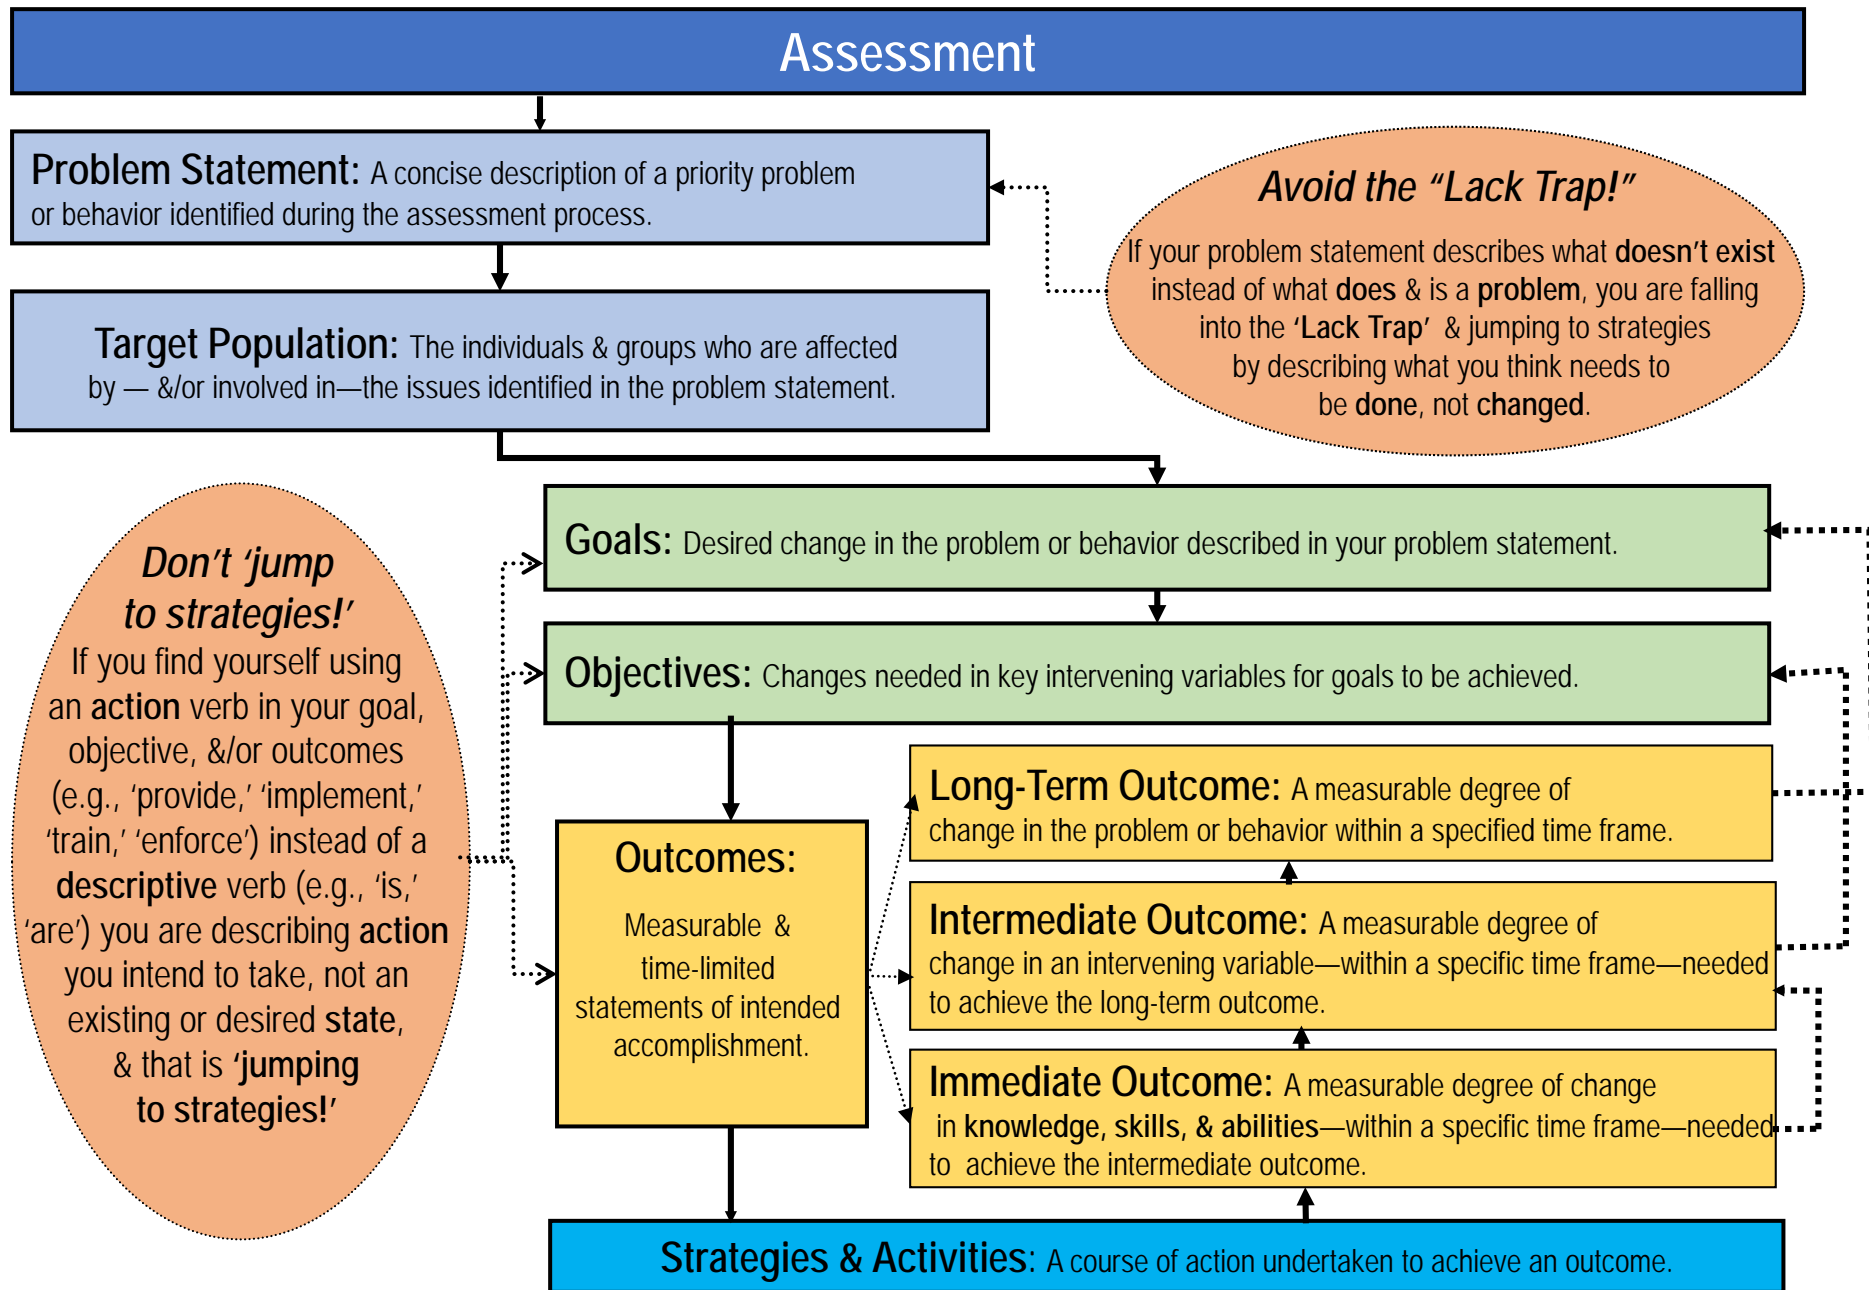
Assessment

Problem Statement: A concise description of a priority problem or behavior identified during the assessment process.

Avoid the "Lack Trap!"
If your problem statement describes what doesn't exist instead of what does & is a problem, you are falling into the 'Lack Trap' & jumping to strategies by describing what you think needs to be done, not changed.

Target Population: The individuals & groups who are affected by — &/or involved in—the issues identified in the problem statement.

Don't 'jump to strategies!'
If you find yourself using an action verb in your goal, objective, &/or outcomes (e.g., 'provide,' 'implement,' 'train,' 'enforce') instead of a descriptive verb (e.g., 'is,' 'are') you are describing action you intend to take, not an existing or desired state, & that is 'jumping to strategies!'

Goals: Desired change in the problem or behavior described in your problem statement.

Objectives: Changes needed in key intervening variables for goals to be achieved.

Outcomes:
Measurable & time-limited statements of intended accomplishment.

Long-Term Outcome: A measurable degree of change in the problem or behavior within a specified time frame.

Intermediate Outcome: A measurable degree of change in an intervening variable—within a specific time frame—needed to achieve the long-term outcome.

Immediate Outcome: A measurable degree of change in knowledge, skills, & abilities—within a specific time frame—needed to achieve the intermediate outcome.

Strategies & Activities: A course of action undertaken to achieve an outcome.